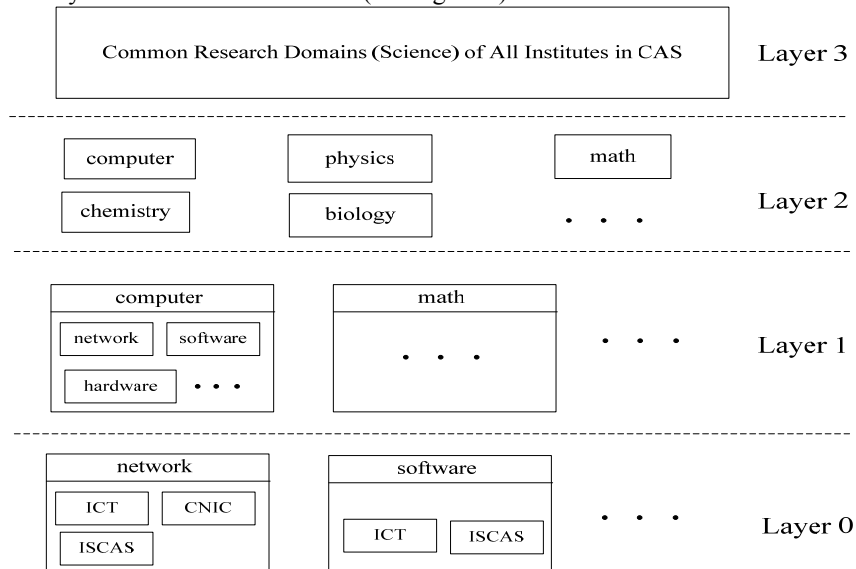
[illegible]

Common Research Domains (Science) of All Institutes in CAS

Layer 3

computer

physics

math

chemistry

biology

. . .

Layer 2

computer

network

software

hardware

. . .

math

. . .

. . .

Layer 1

network

ICT

CNIC

ISCAS

software

ICT

ISCAS

. . .

Layer 0